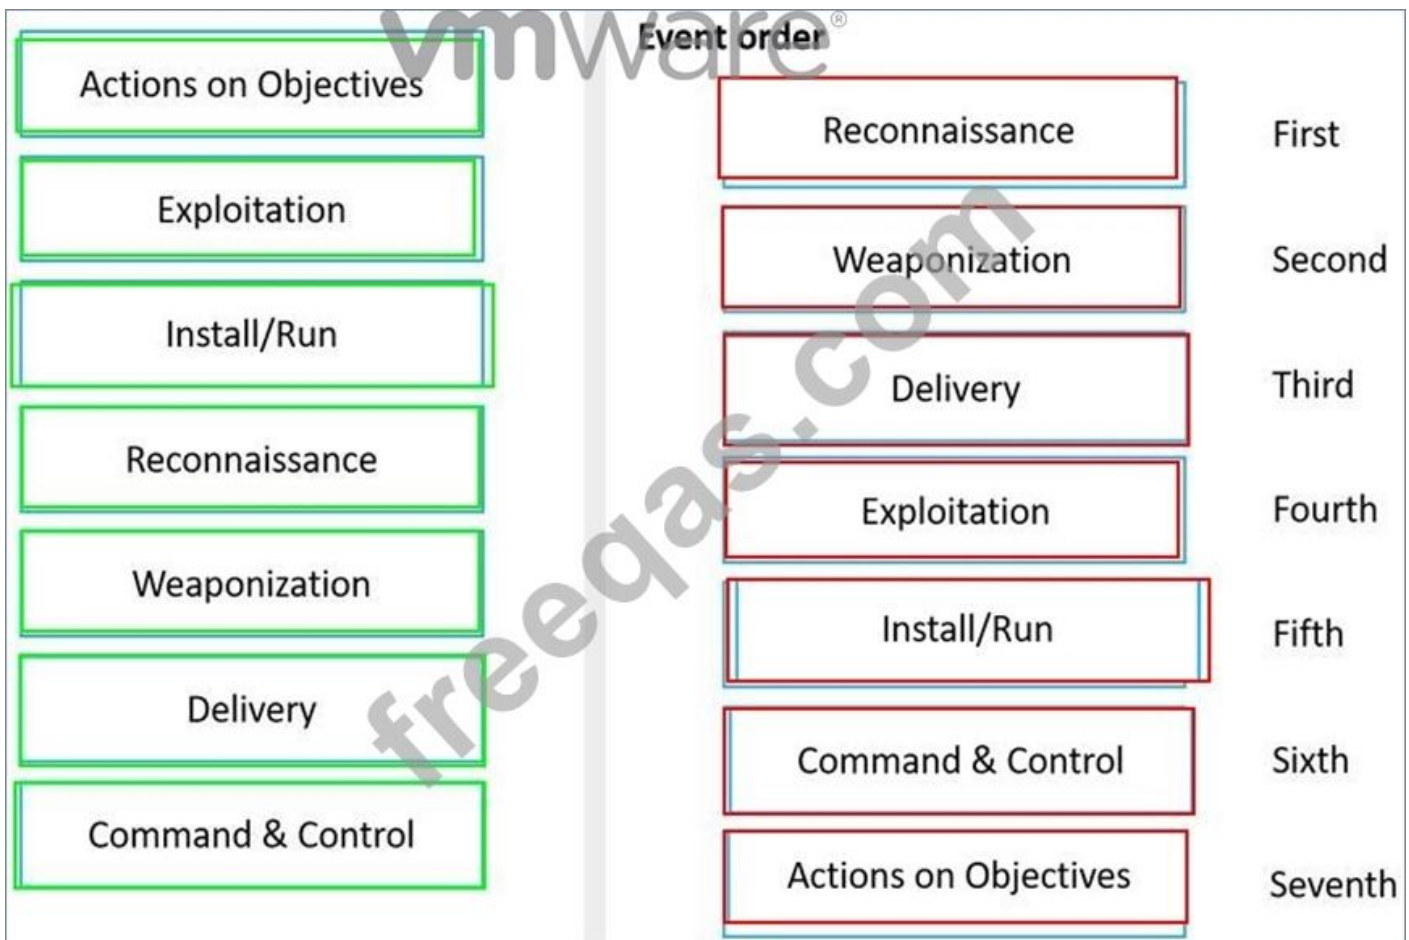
vmware®

Actions on Objectives

Exploitation

Install/Run

Reconnaissance

Weaponization

Delivery

Command & Control

Event order

| | |
|---|---|
| Reconnaissance | First |
| Weaponization | Second |
| Delivery | Third |
| Exploitation | Fourth |
| Install/Run | Fifth |
| Command & Control | Sixth |
| Actions on Objectives | Seventh |

freeqas.com